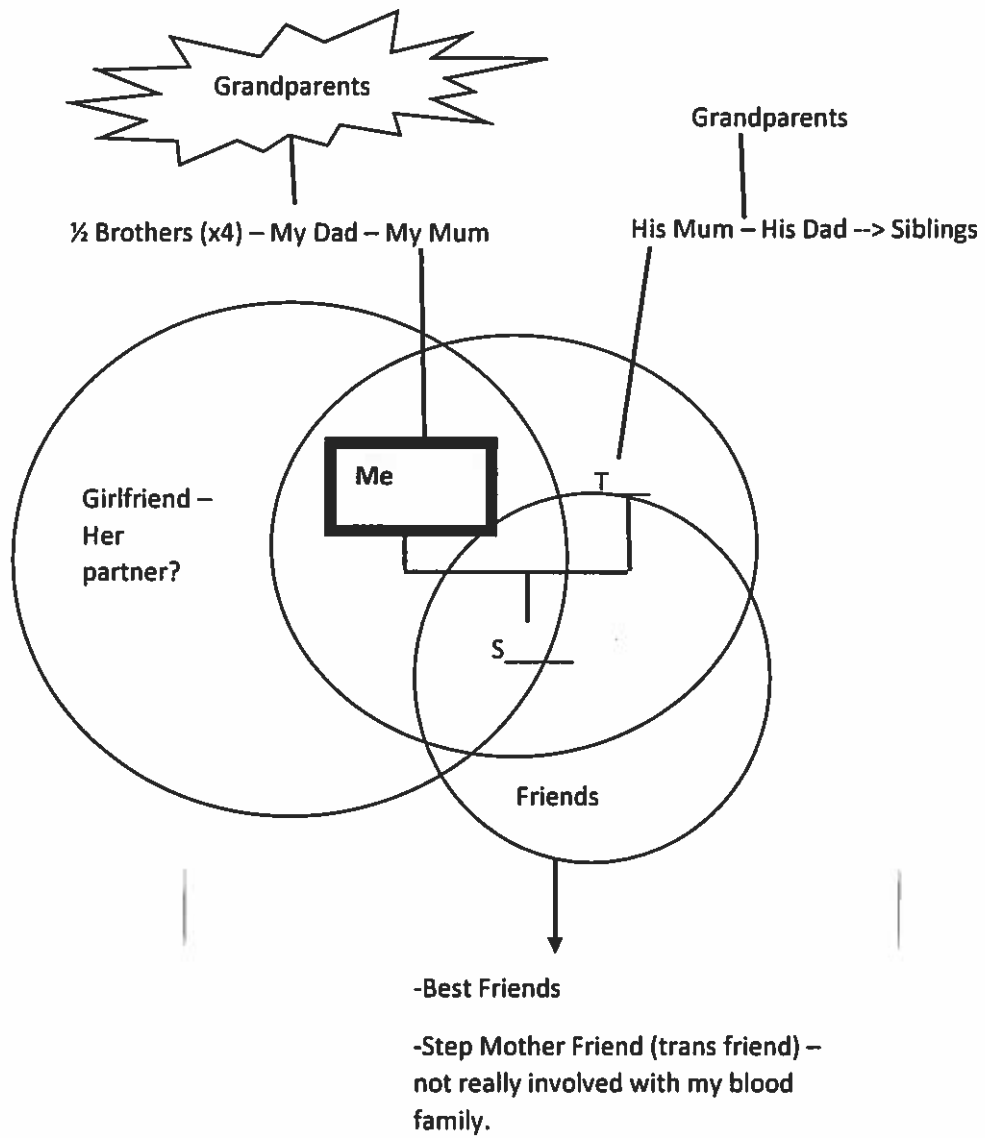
Grandparents

Grandparents

½ Brothers (x4) – My Dad – My Mum

His Mum – His Dad --> Siblings

Girlfriend – Her partner?

Me

T

S

Friends

-Best Friends

-Step Mother Friend (trans friend) – not really involved with my blood family.